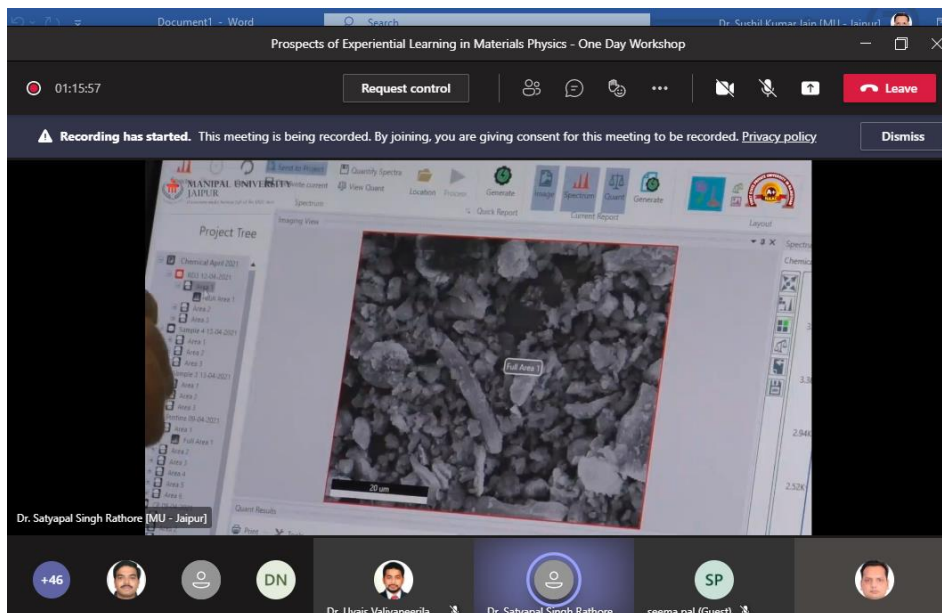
Document1 - Word
Search
Dr. Sushil Kumar Jain [MU - Jaipur]
Prospects of Experiential Learning in Materials Physics - One Day Workshop
01:15:57
Request control
Leave
Recording has started. This meeting is being recorded. By joining, you are giving consent for this meeting to be recorded. Privacy policy
Dismiss
MANIPAL UNIVERSITY JAIPUR
Send to Project
Quantify Spectra
View Quant
Spectrum
Location
Process
Generate
Quick Report
Image
Spectrum
Quant
Generate
Current Report
Layout
Imaging View
Project Tree
Chemical April 2021
Area 1
Area 2
Area 3
Sample 4 13.04.2021
Area 1
Area 2
Area 3
Area 1
Area 2
Area 3
Area 1
Full Area 1
Area 2
Area 3
Area 4
Area 5
Full Area 1
20 um
Quant Results
Spectrum
Chemic
2.94K
2.52K
Dr. Satyapal Singh Rathore [MU - Jaipur]
+46
DN
Dr. Uvais Valiyaneerila
Dr. Satyapal Singh Rathore
SP
seema pal (Guest)